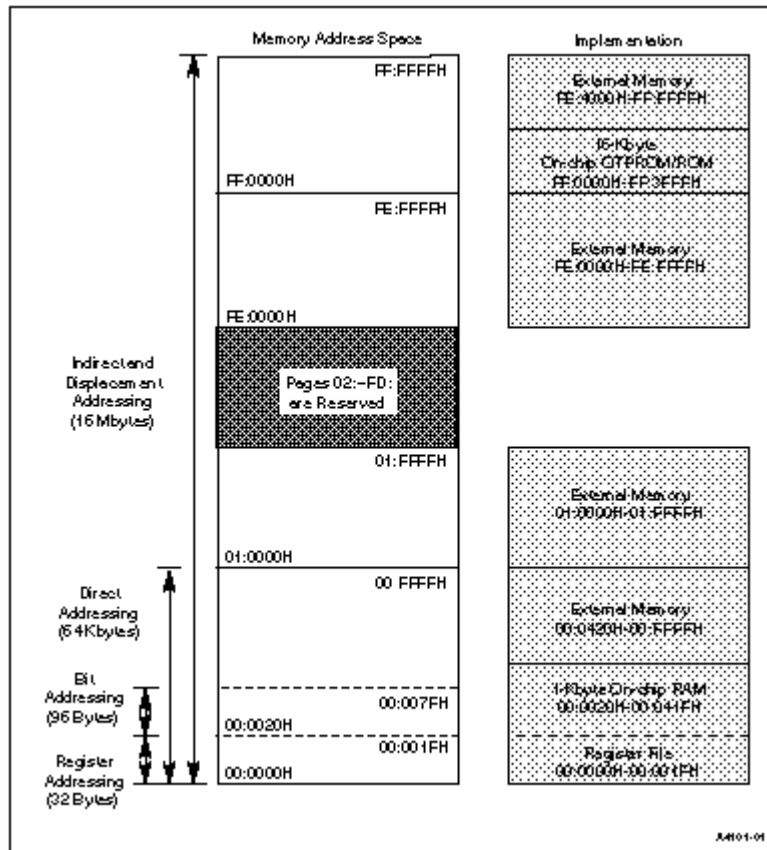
Memory Address Space

Implementation

FF:FFFFH

FF:0000H

FE:FFFFH

FE:0000H

Pages 02:–FD: are Reserved

01:FFFFH

01:0000H

00:FFFFH

00:007FH

00:0020H

00:001FH

00:0000H

Indirect and Displacement Addressing (16 Mbytes)

Direct Addressing (64 Kbytes)

Bit Addressing (96 Bytes)

Register Addressing (32 Bytes)

External Memory FF:4000H-FF:FFFFH

16-Kbyte On-chip OTPROM/ROM FF:0000H-FF:3FFFH

External Memory FE:0000H-FE:FFFFH

External Memory 01:0000H-01:FFFFH

External Memory 00:0420H-00:FFFFH

1-Kbyte On-chip RAM 00:0020H-00:041FH

Register File 00:0000H-00:001FH

A4101-01